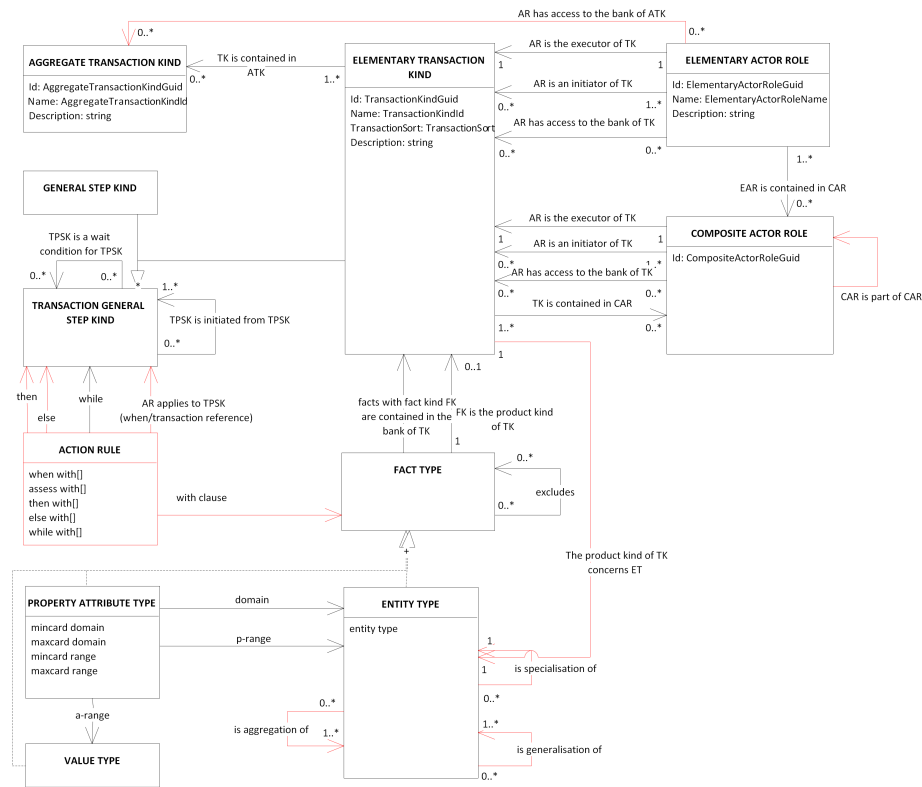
AR has access to the bank of ATK

0..*

0..*

AGGREGATE TRANSACTION KIND

Id: AggregateTransactionKindGuid
Name: AggregateTransactionKindId
Description: string

TK is contained in ATK

0..*

1..*

ELEMENTARY TRANSACTION KIND

Id: TransactionKindGuid
Name: TransactionKindId
TransactionSort: TransactionSort
Description: string

AR is the executor of TK

1

1

AR is an initiator of TK

0..*

1..*

AR has access to the bank of TK

0..*

0..*

ELEMENTARY ACTOR ROLE

Id: ElementaryActorRoleGuid
Name: ElementaryActorRoleName
Description: string

1..*

EAR is contained in CAR

0..*

GENERAL STEP KIND

TPSK is a wait condition for TPSK

0..*

0..*

*

1..*

TRANSACTION GENERAL STEP KIND

TPSK is initiated from TPSK

0..*

AR is the executor of TK

1

1

AR is an initiator of TK

0..*

1..*

AR has access to the bank of TK

0..*

0..*

TK is contained in CAR

1..*

0..*

COMPOSITE ACTOR ROLE

Id: CompositeActorRoleGuid

CAR is part of CAR

1

then

else

while

AR applies to TPSK (when/transaction reference)

ACTION RULE

when with[]
assess with[]
then with[]
else with[]
while with[]

facts with fact kind FK are contained in the bank of TK

0..1

FK is the product kind of TK

1

FACT TYPE

0..*

0..*

excludes

with clause

The product kind of TK concerns ET

+

PROPERTY ATTRIBUTE TYPE

mincard domain
maxcard domain
mincard range
maxcard range

domain

p-range

ENTITY TYPE

entity type

1

1

is specialisation of

0..*

1..*

is generalisation of

0..*

0..*

is aggregation of

1..*

a-range

VALUE TYPE